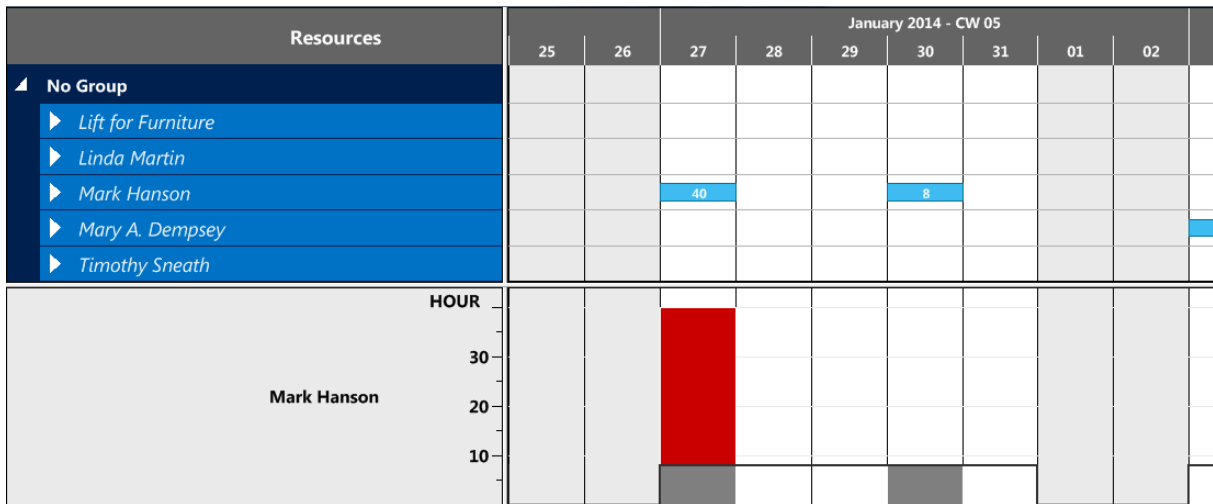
Resources

No Group
Lift for Furniture
Linda Martin
Mark Hanson
Mary A. Dempsey
Timothy Sneath

January 2014 - CW 05

| 25 | 26 | 27 | 28 | 29 | 30 | 31 | 01 | 02 |
|---|---|---|---|---|---|---|---|---|

40
8

Mark Hanson

HOUR
30
20
10